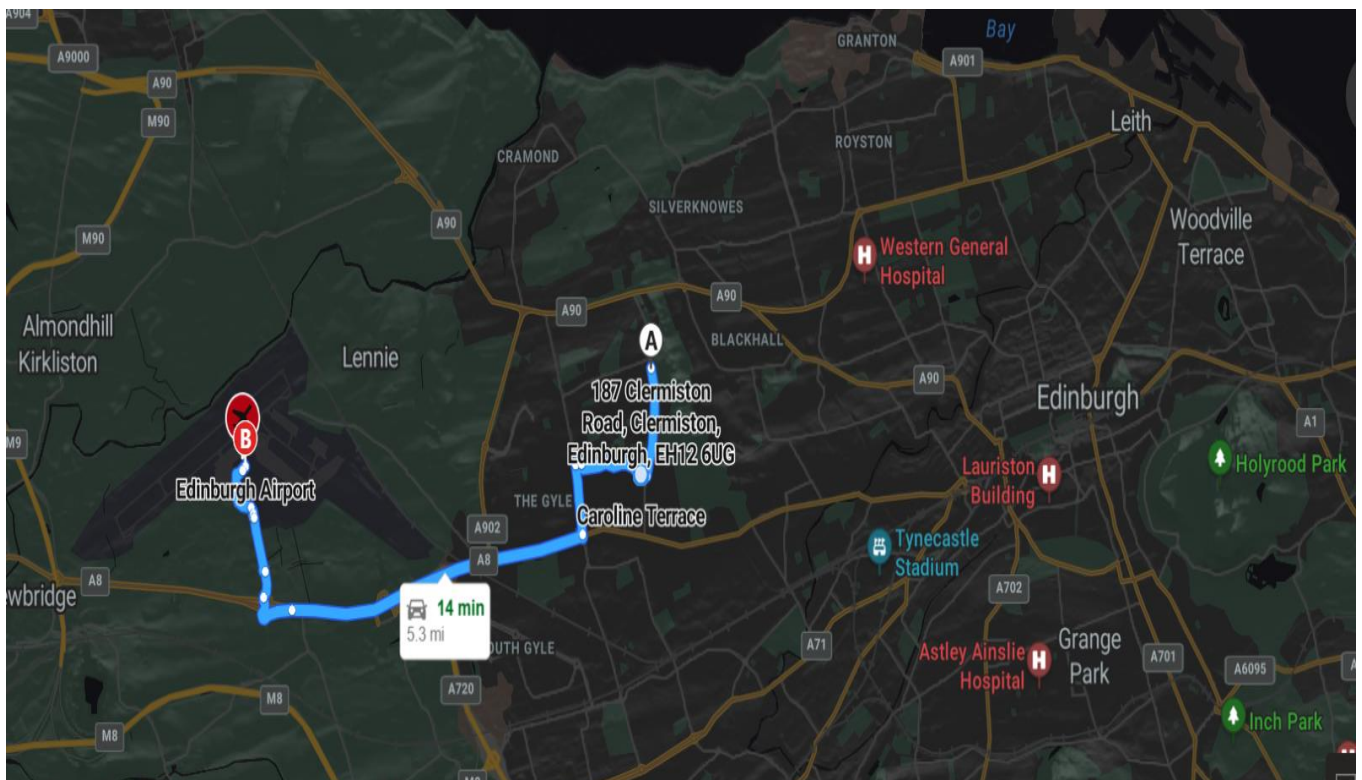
A904
A9000
A90
M90
M90
CRAMOND
GRANTON
Bay
A901
ROYSTON
Leith
SILVERKNOWES
Woodville Terrace
Western General Hospital
A90
A90
A90
BLACKHALL
A
187 Clermiston Road, Clermiston, Edinburgh, EH12 6UG
Almondhill
Kirkliston
Lennie
A90
Edinburgh
A1
M9
B
Edinburgh Airport
THE GYLE
Lauriston Building
Holyrood Park
A902
Caroline Terrace
Tynecastle Stadium
A8
A8
ewbridge
14 min
5.3 mi
OUTH GYLE
A702
A71
Grange Park
Astley Ainslie Hospital
A701
A6095
A720
M8
M8
Inch Park